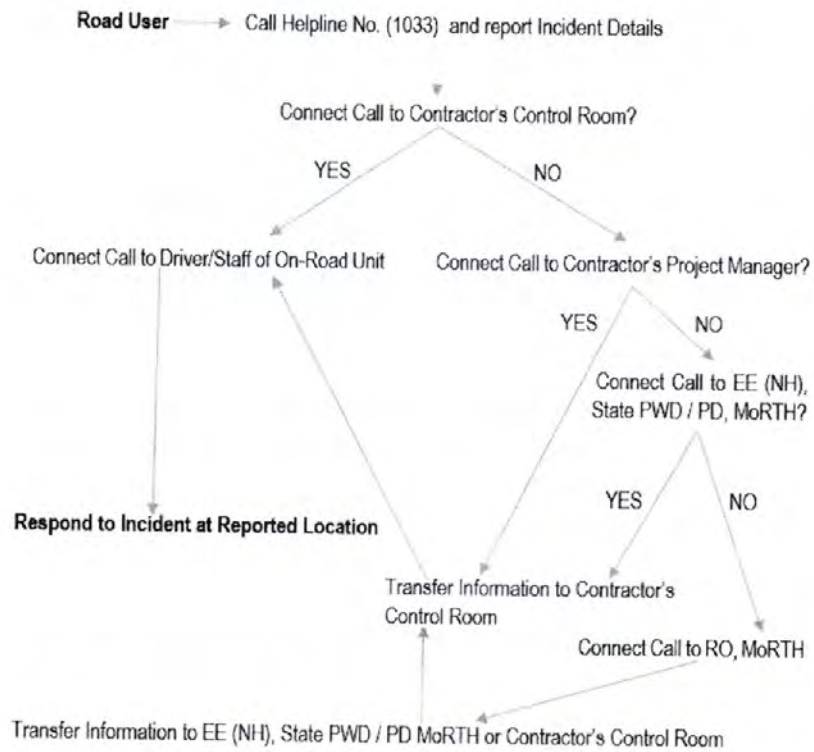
Road User Call Helpline No. (1033) and report Incident Details

Connect Call to Contractor's Control Room?

YES

NO

Connect Call to Driver/Staff of On-Road Unit

Connect Call to Contractor's Project Manager?

YES

NO

Connect Call to EE (NH), State PWD / PD, MoRTH?

YES

NO

Respond to Incident at Reported Location

Transfer Information to Contractor's Control Room

Connect Call to RO, MoRTH

Transfer Information to EE (NH), State PWD / PD MoRTH or Contractor's Control Room